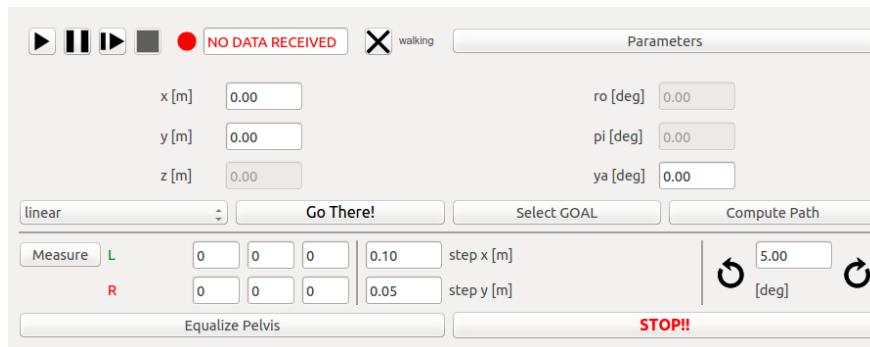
NO DATA RECEIVED
walking
Parameters

x [m] 0.00
y [m] 0.00
z [m] 0.00

ro [deg] 0.00
pi [deg] 0.00
ya [deg] 0.00

linear
Go There!
Select GOAL
Compute Path

Measure L 0 0 0
R 0 0 0

0.10 step x [m]
0.05 step y [m]

5.00
[deg]

Equalize Pelvis
STOP!!